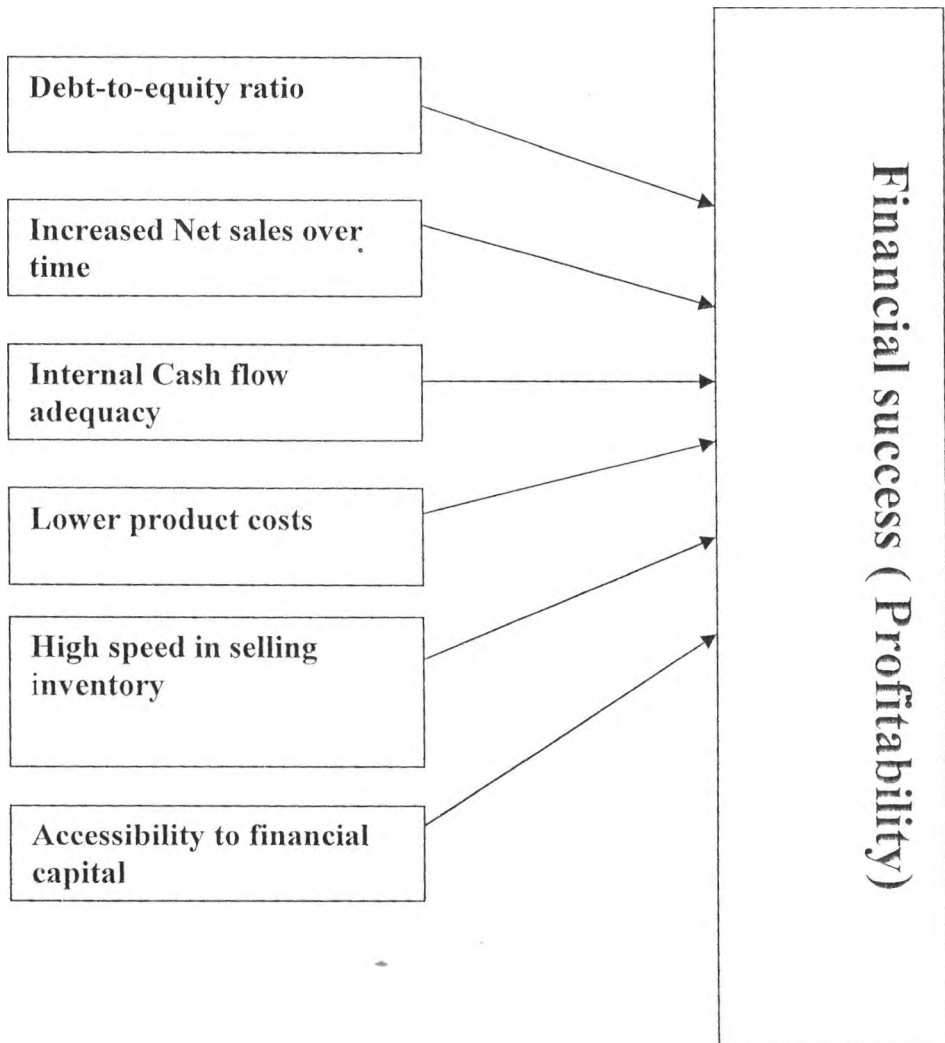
Debt-to-equity ratio

Increased Net sales over time

Internal Cash flow adequacy

Lower product costs

High speed in selling inventory

Accessibility to financial capital

Financial success ( Profitability)